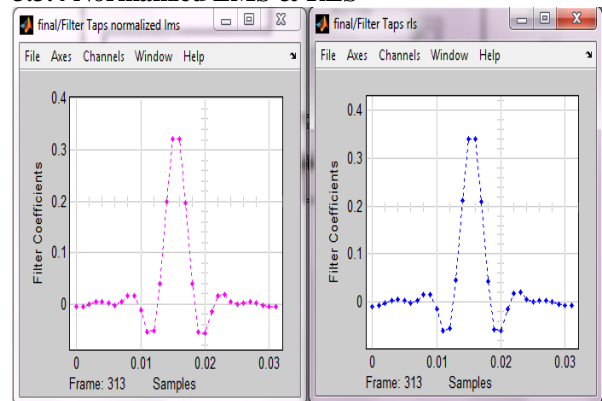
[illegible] Normalized LMS & RLS

final/Filter Taps normalized lms

File Axes Channels Window Help

0.4
0.3
0.2
0.1
0

Filter Coefficients

0 0.01 0.02 0.03

Frame: 313 Samples

final/Filter Taps rls

File Axes Channels Window Help

0.4
0.3
0.2
0.1
0

Filter Coefficients

0 0.01 0.02 0.03

Frame: 313 Samples